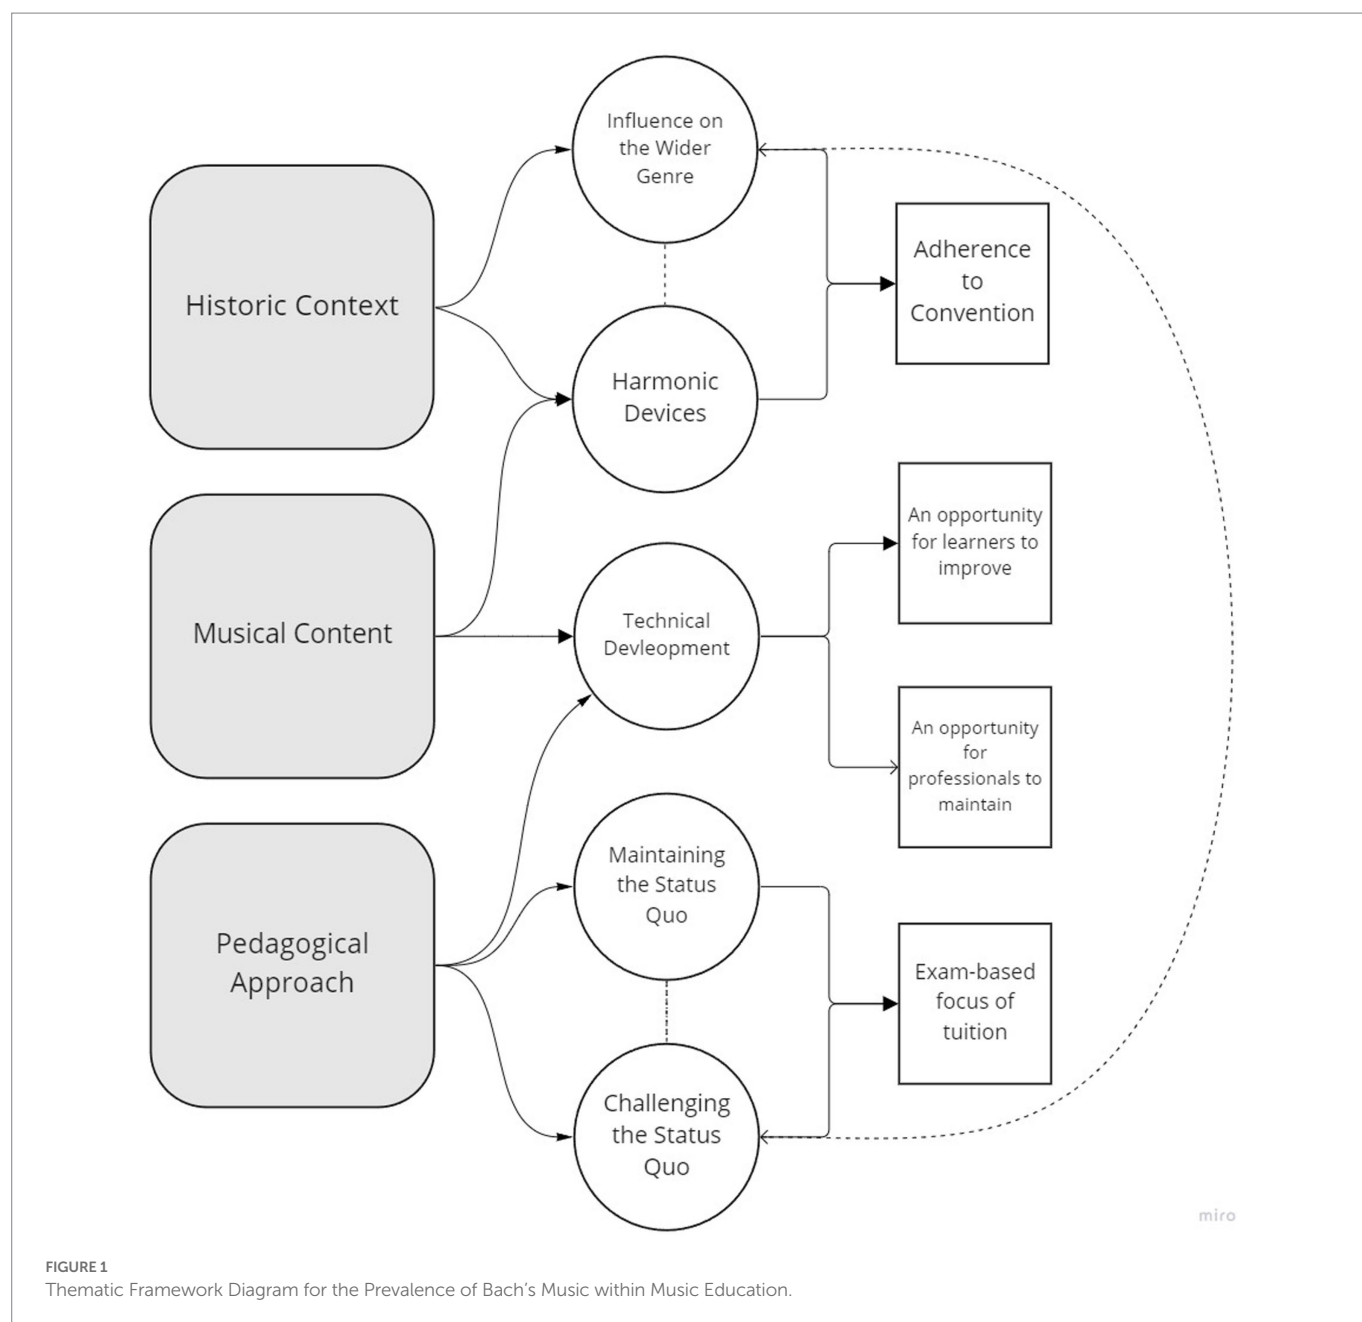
Historic Context

Musical Content

Pedagogical Approach

Influence on the Wider Genre

Harmonic Devices

Technical Devleopment

Maintaining the Status Quo

Challenging the Status Quo

Adherence to Convention

An opportunity for learners to improve

An opportunity for professionals to maintain

Exam-based focus of tuition

miro

FIGURE 1
Thematic Framework Diagram for the Prevalence of Bach's Music within Music Education.